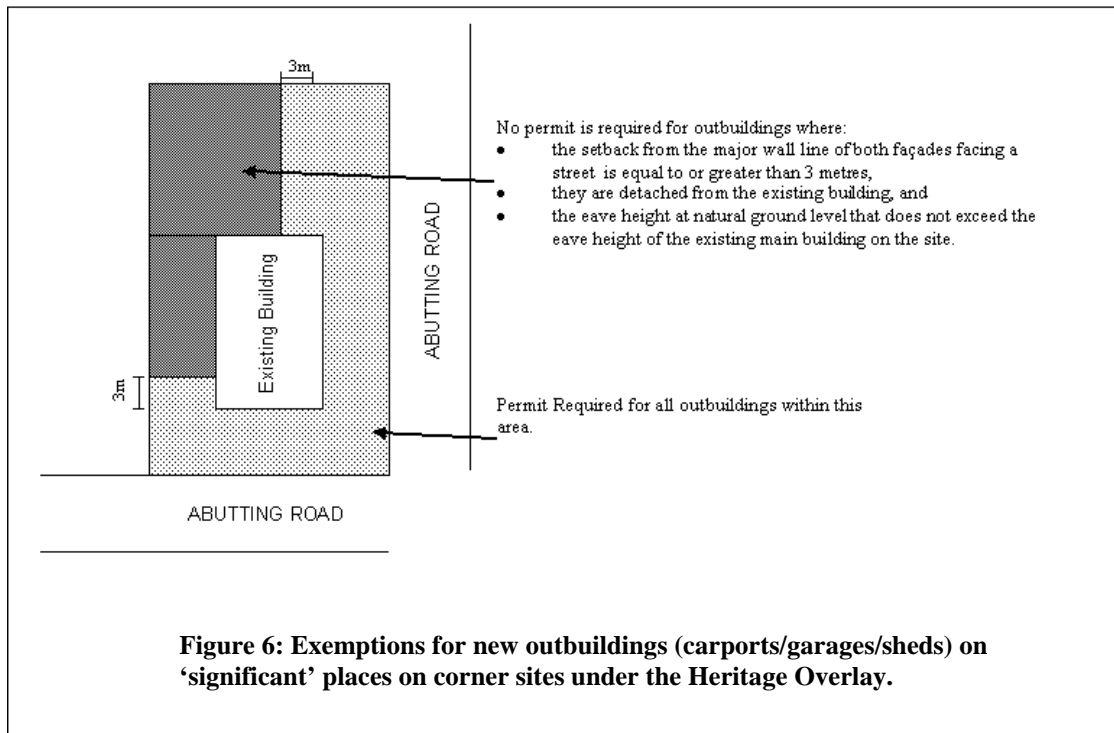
3m

No permit is required for outbuildings where:
• the setback from the major wall line of both façades facing a street is equal to or greater than 3 metres,
• they are detached from the existing building, and
• the eave height at natural ground level that does not exceed the eave height of the existing main building on the site.

Existing Building

ABUTTING ROAD

3m

Permit Required for all outbuildings within this area.

ABUTTING ROAD

**Figure 6: Exemptions for new outbuildings (carports/garages/sheds) on 'significant' places on corner sites under the Heritage Overlay.**